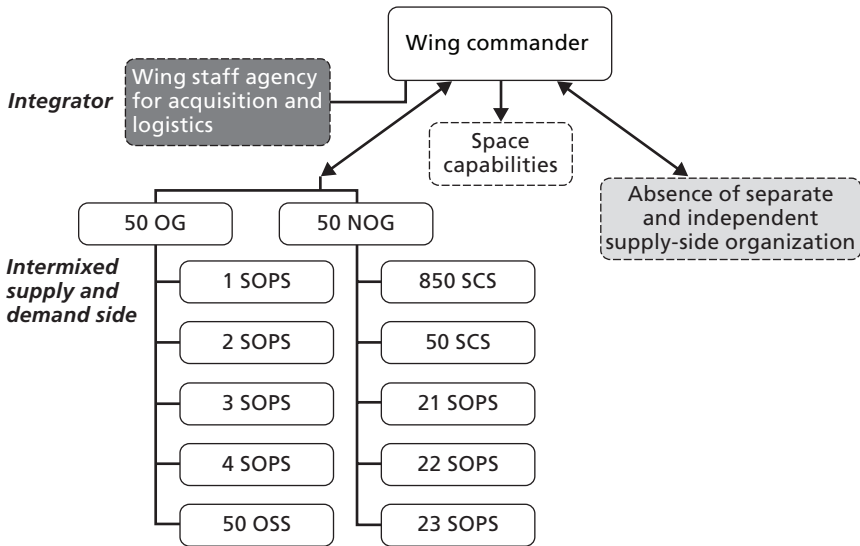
Wing commander

Integrator

Wing staff agency for acquisition and logistics

Space capabilities

Absence of separate and independent supply-side organization

50 OG

50 NOG

Intermixed supply and demand side

1 SOPS

2 SOPS

3 SOPS

4 SOPS

50 OSS

850 SCS

50 SCS

21 SOPS

22 SOPS

23 SOPS